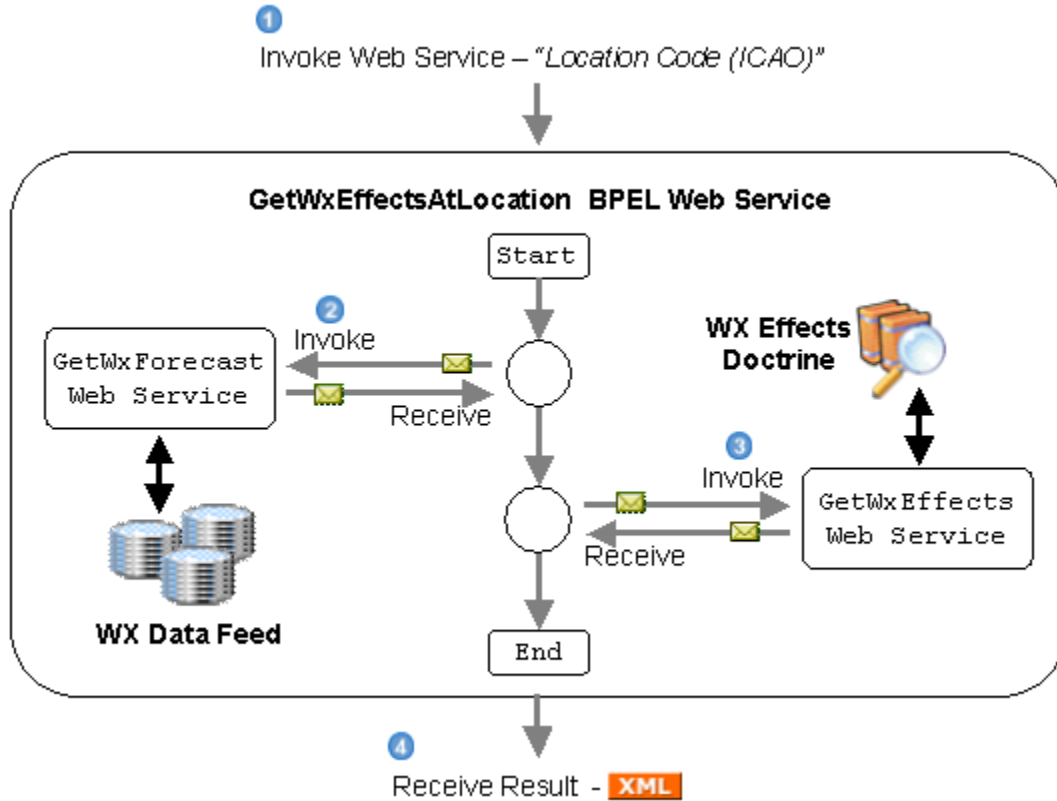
1
Invoke Web Service – *"Location Code (ICAO)"*

**GetWxEffectsAtLocation BPEL Web Service**

Start

2
Invoke

GetWxForecast Web Service

Receive

**WX Effects Doctrine**

3
Invoke

GetWxEffects Web Service

Receive

**WX Data Feed**

End

4
Receive Result - XML